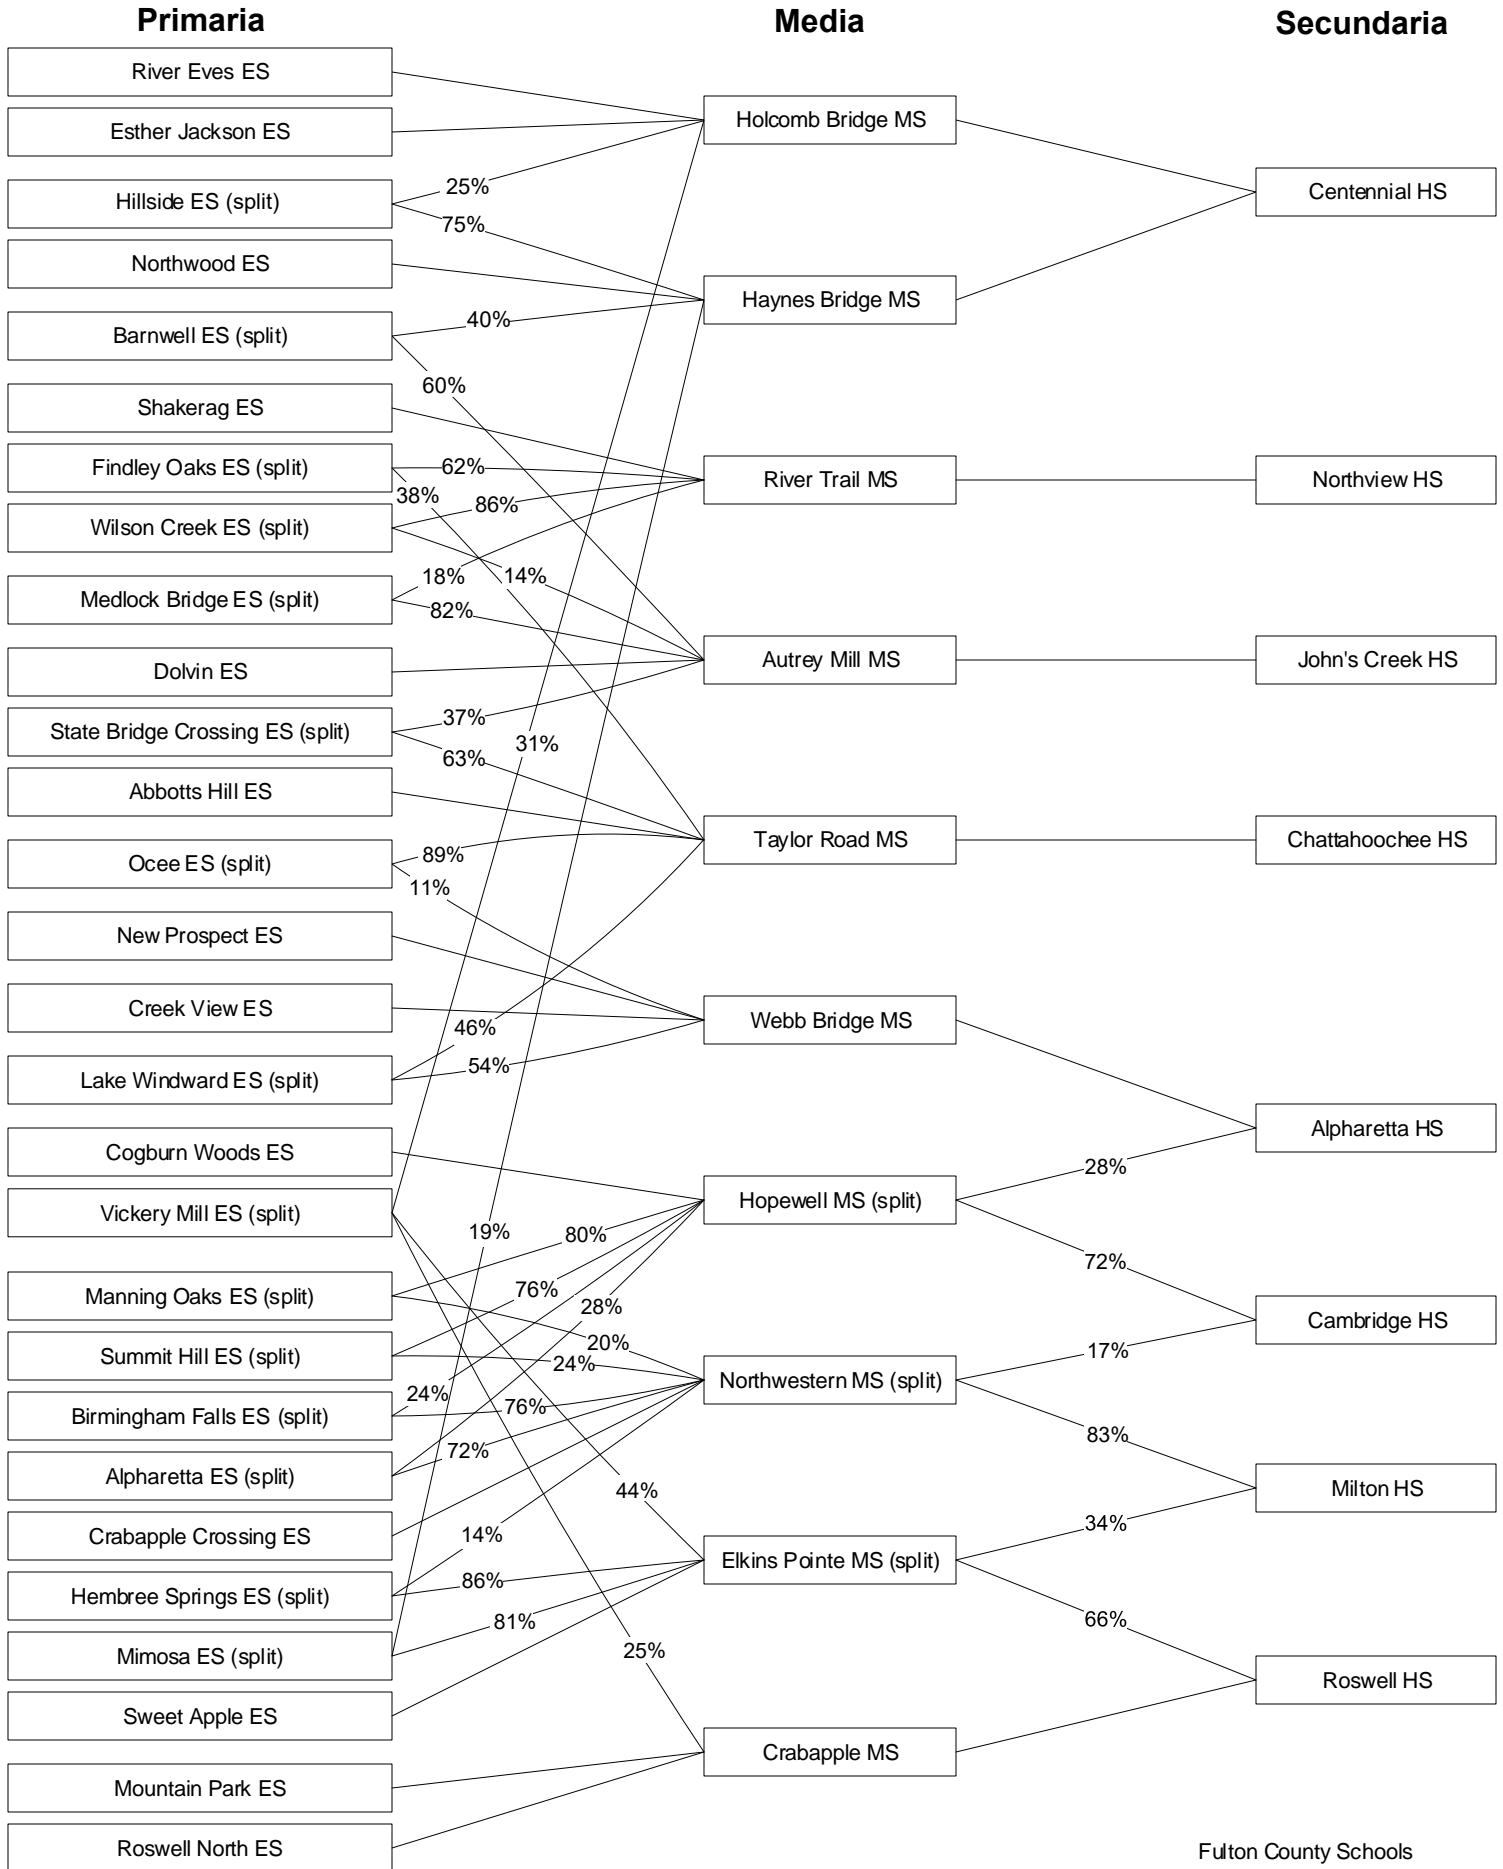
Primaria

Media

Secundaria

River Eves ES
Esther Jackson ES
Hillside ES (split)
Northwood ES
Barnwell ES (split)
Shakerag ES
Findley Oaks ES (split)
Wilson Creek ES (split)
Medlock Bridge ES (split)
Dolvin ES
State Bridge Crossing ES (split)
Abbotts Hill ES
Ocee ES (split)
New Prospect ES
Creek View ES
Lake Windward ES (split)
Cogburn Woods ES
Vickery Mill ES (split)
Manning Oaks ES (split)
Summit Hill ES (split)
Birmingham Falls ES (split)
Alpharetta ES (split)
Crabapple Crossing ES
Hembree Springs ES (split)
Mimosa ES (split)
Sweet Apple ES
Mountain Park ES
Roswell North ES

Holcomb Bridge MS
Haynes Bridge MS
River Trail MS
Autrey Mill MS
Taylor Road MS
Webb Bridge MS
Hopewell MS (split)
Northwestern MS (split)
Elkins Pointe MS (split)
Crabapple MS

Centennial HS
Northview HS
John's Creek HS
Chattahoochee HS
Alpharetta HS
Cambridge HS
Milton HS
Roswell HS

25%
75%
40%
60%
62%
38%
86%
18%
14%
82%
37%
31%
63%
89%
11%
46%
54%
19%
80%
76%
28%
20%
24%
24%
76%
72%
44%
14%
86%
81%
25%
28%
72%
17%
83%
34%
66%

Fulton County Schools